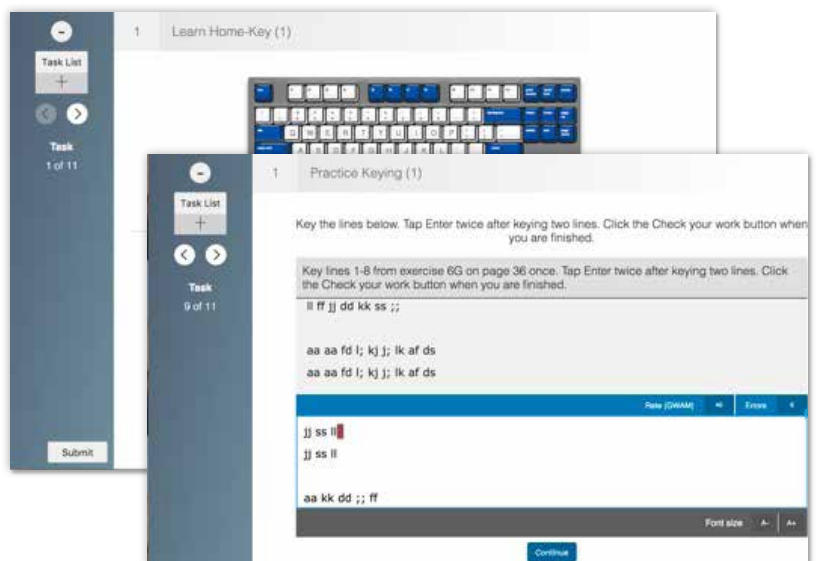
Task List
+
Task
1 of 11
Submit

1 Learn Home-Key (1)

Task List
+
Task
9 of 11

1 Practice Keying (1)

Key the lines below. Tap Enter twice after keying two lines. Click the Check your work button when you are finished.

Key lines 1-8 from exercise 6G on page 36 once. Tap Enter twice after keying two lines. Click the Check your work button when you are finished.

ll ff jj dd kk ss ;;

aa aa fd l; kj j; lk af ds
aa aa fd l; kj j; lk af ds

Rate (GWAM) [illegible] Errors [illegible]

jj ss ll
jj ss ll

aa kk dd ;; ff

Font size A- A+

Continue